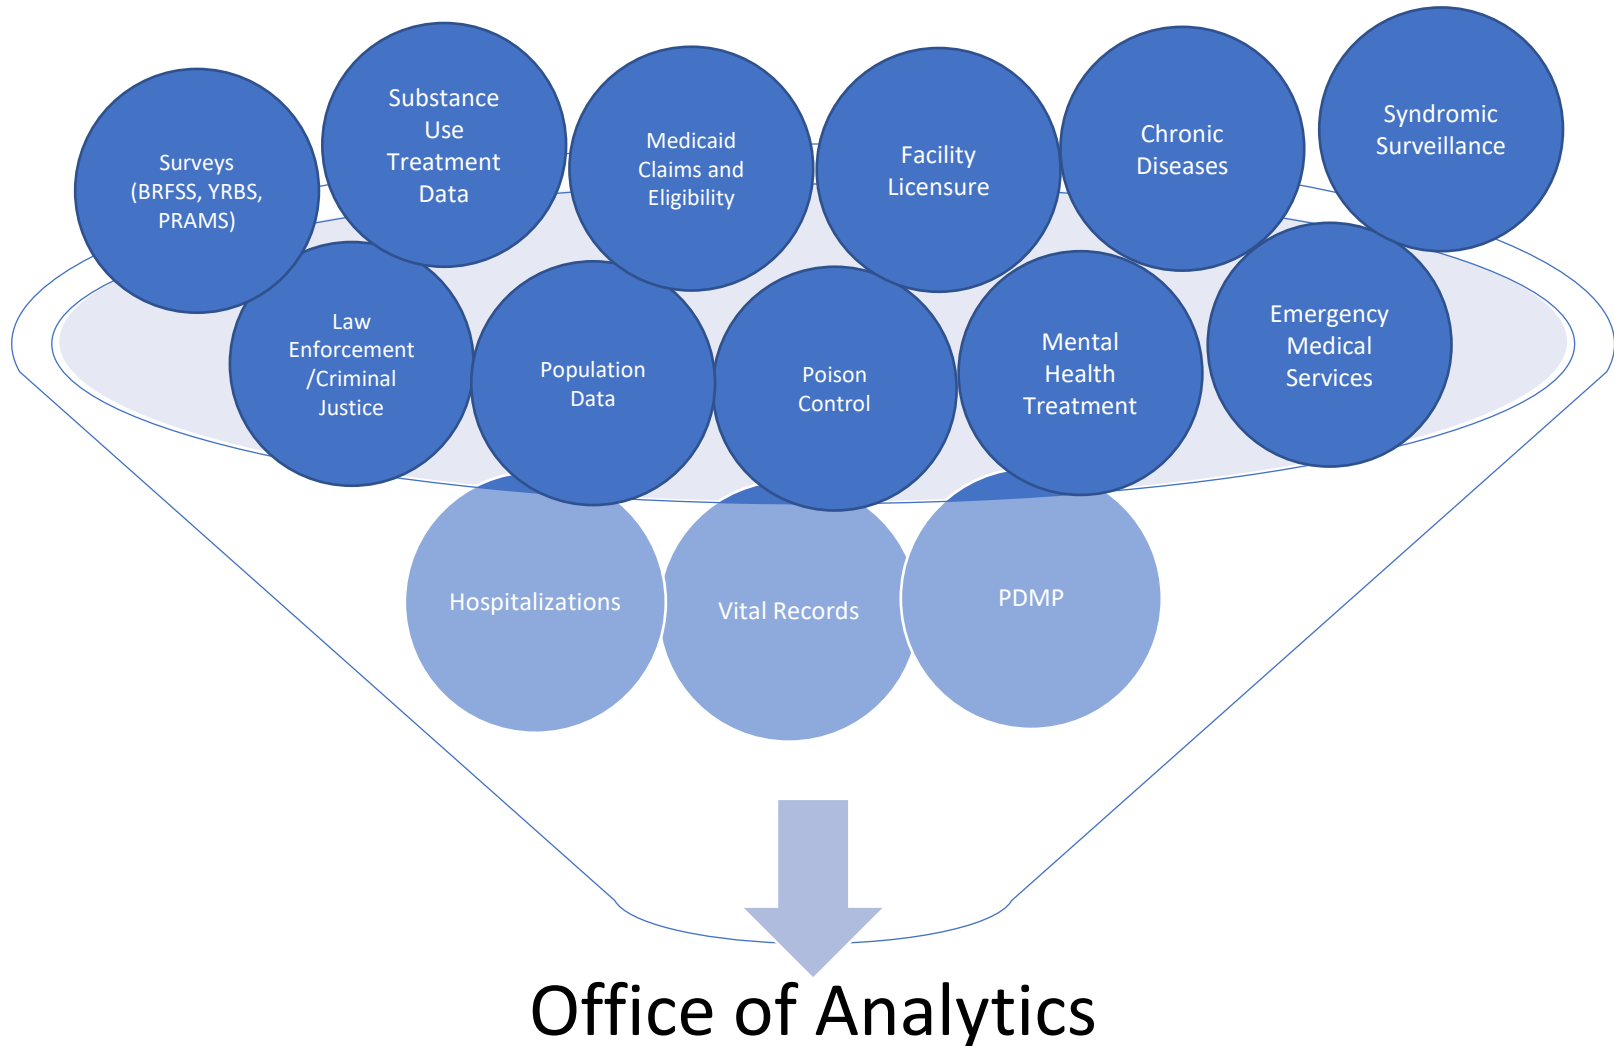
Surveys (BRFSS, YRBS, PRAMS)

Substance Use Treatment Data

Medicaid Claims and Eligibility

Facility Licensure

Chronic Diseases

Syndromic Surveillance

Law Enforcement /Criminal Justice

Population Data

Poison Control

Mental Health Treatment

Emergency Medical Services

Hospitalizations

Vital Records

PDMP

Office of Analytics